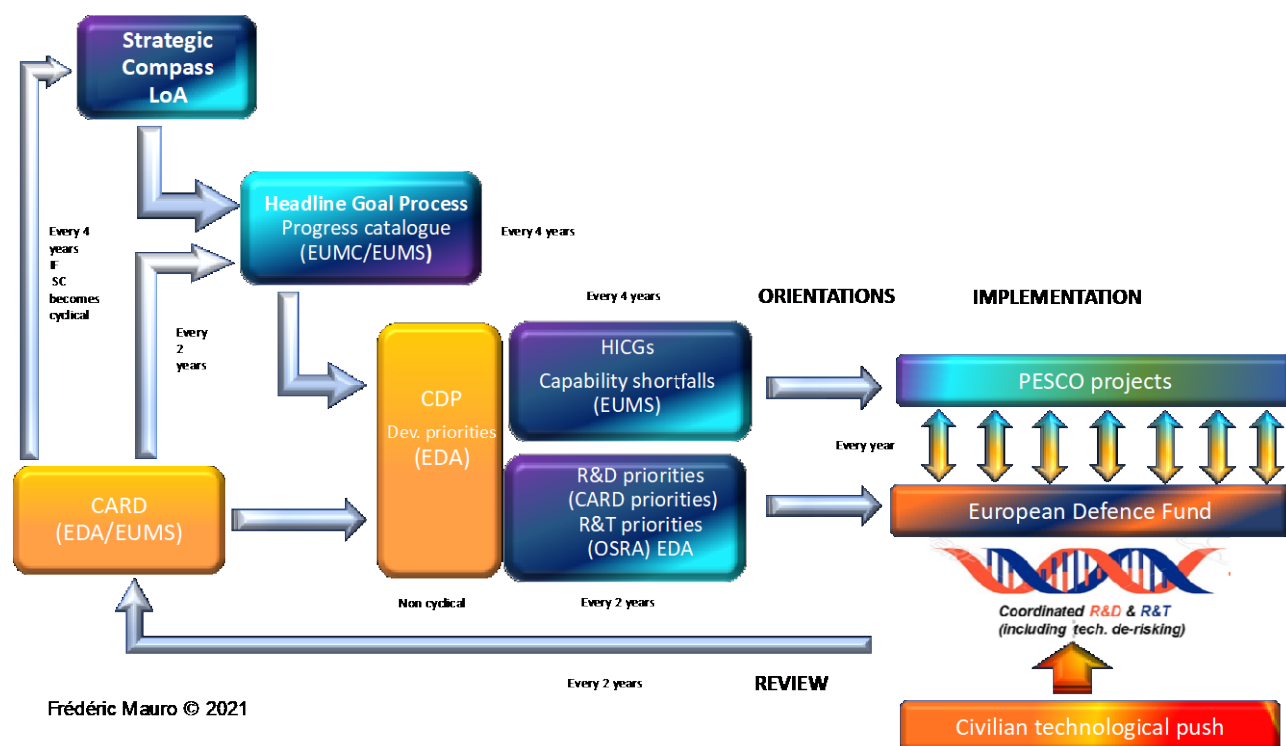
Strategic Compass LoA

Every 4 years IF SC becomes cyclical

Headline Goal Process
Progress catalogue
(EUMC/EUMS)

Every 4 years

Every 2 years

Every 4 years

ORIENTATIONS

IMPLEMENTATION

CDP
Dev. priorities
(EDA)

HICGs
Capability shortfalls
(EUMS)

PESCO projects

Every year

CARD
(EDA/EUMS)

R&D priorities
(CARD priorities)
R&T priorities
(OSRA) EDA

European Defence Fund

Coordinated R&D & R&T
(including tech. de-risking)

Non cyclical

Every 2 years

Every 2 years

REVIEW

Frédéric Mauro © 2021

Civilian technological push